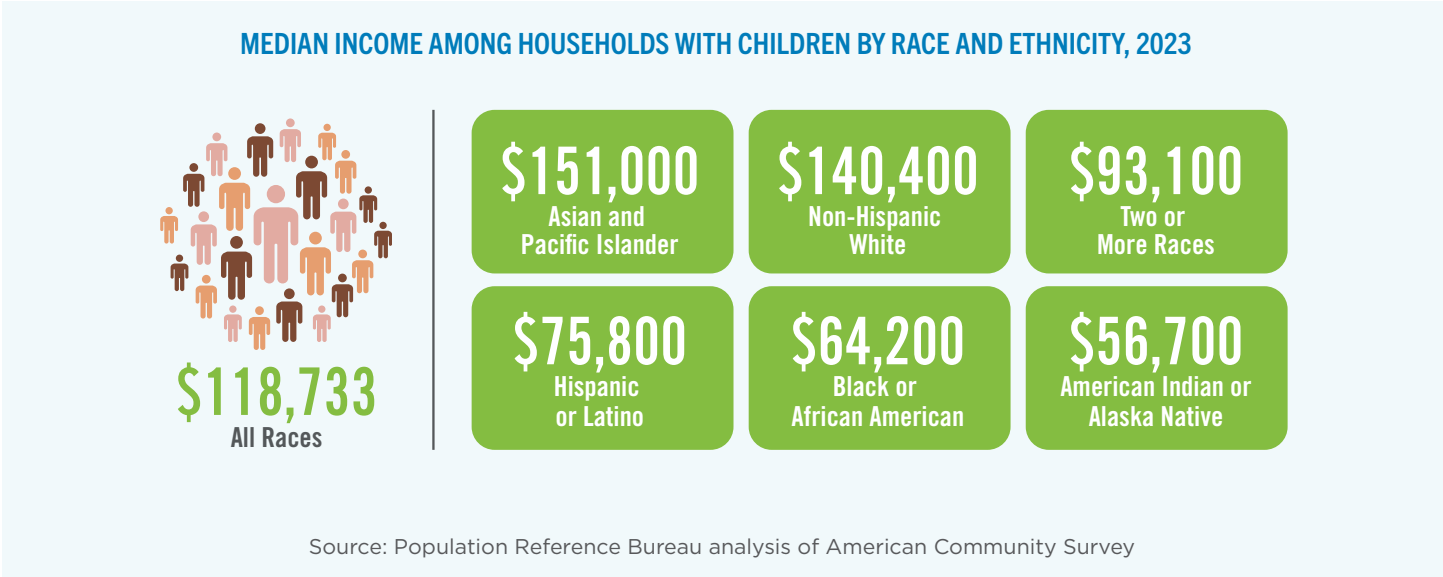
MEDIAN INCOME AMONG HOUSEHOLDS WITH CHILDREN BY RACE AND ETHNICITY, 2023

$118,733
All Races

$151,000
Asian and Pacific Islander

$140,400
Non-Hispanic White

$93,100
Two or More Races

$75,800
Hispanic or Latino

$64,200
Black or African American

$56,700
American Indian or Alaska Native

Source: Population Reference Bureau analysis of American Community Survey